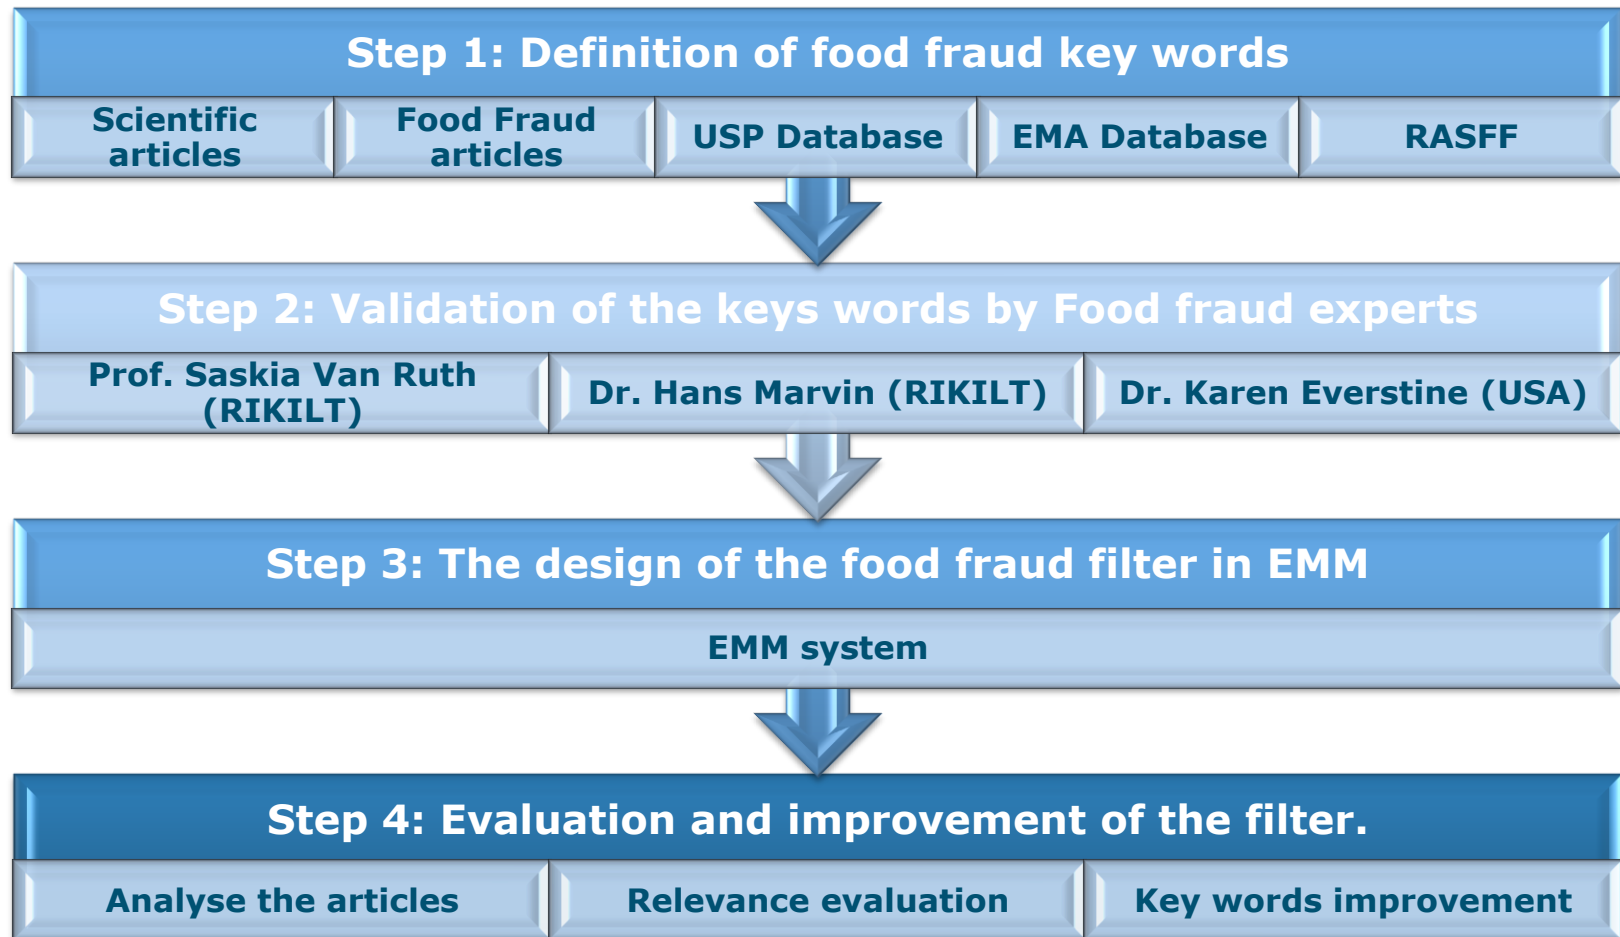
Step 1: Definition of food fraud key words

Scientific articles

Food Fraud articles

USP Database

EMA Database

RASFF

Step 2: Validation of the keys words by Food fraud experts

Prof. Saskia Van Ruth (RIKILT)

Dr. Hans Marvin (RIKILT)

Dr. Karen Everstine (USA)

Step 3: The design of the food fraud filter in EMM

EMM system

Step 4: Evaluation and improvement of the filter.

Analyse the articles

Relevance evaluation

Key words improvement